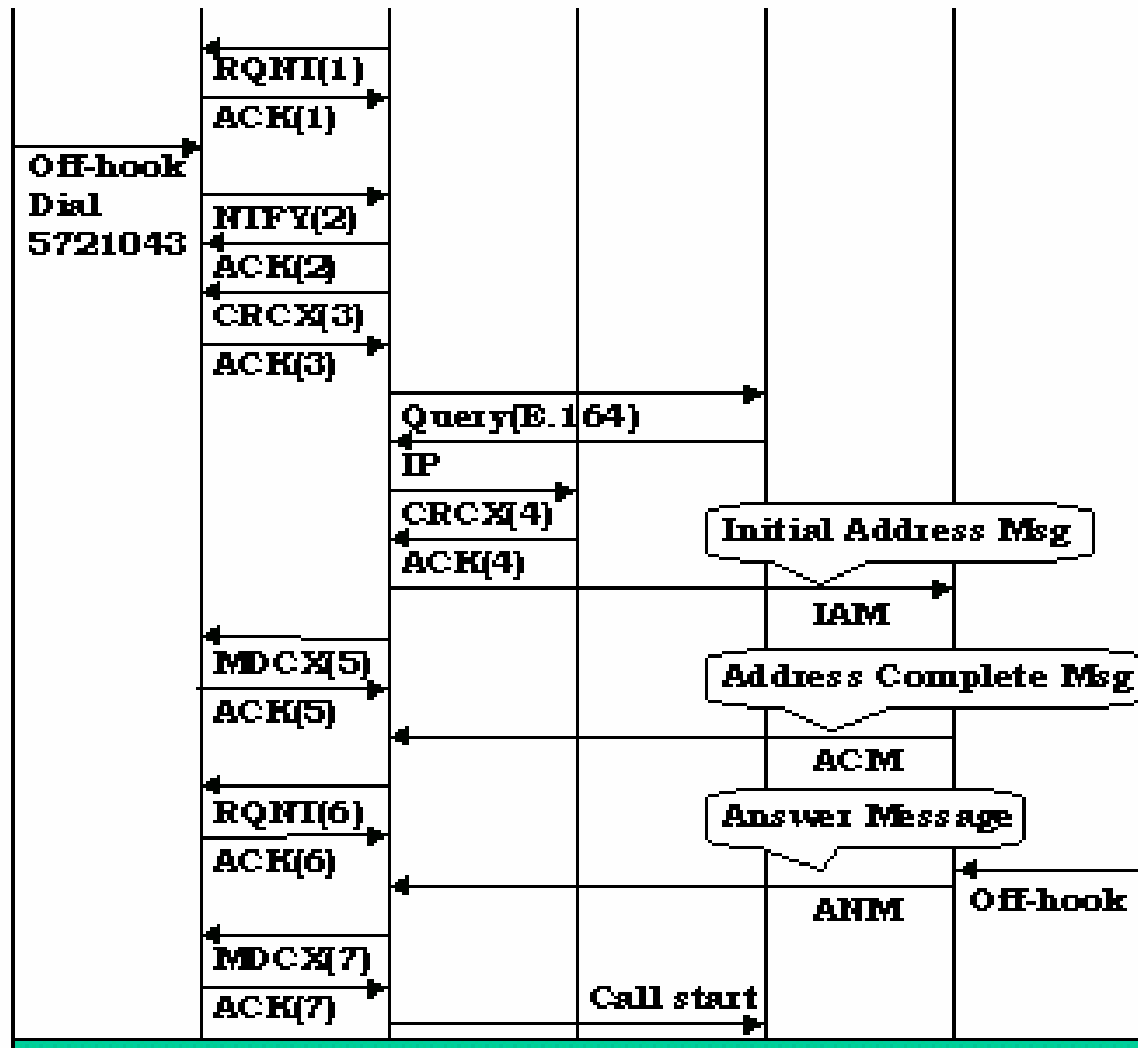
RQNT(1)
ACK(1)
Off-hook
Dial
5721043
NTFY(2)
ACK(2)
CRCX(3)
ACK(3)
Query(E.164)
IP
CRCX(4)
ACK(4)
Initial Address Msg
IAM
MDCX(5)
ACK(5)
Address Complete Msg
ACM
RQNT(6)
ACK(6)
Answer Message
ANM
Off-hook
MDCX(7)
ACK(7)
Call start